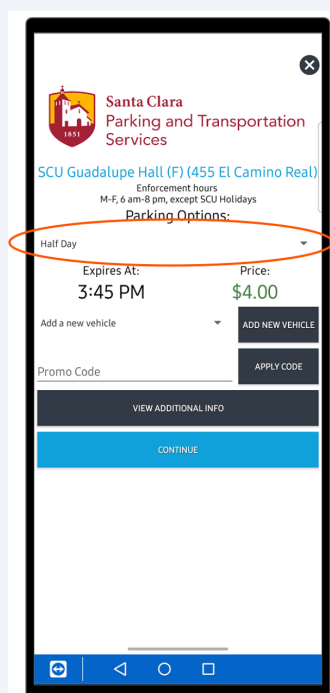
1851

Santa Clara
Parking and Transportation Services

SCU Guadalupe Hall (F) (455 El Camino Real)

Enforcement hours
M-F, 6 am-8 pm, except SCU Holidays

Parking Options:

Half Day

Expires At:
3:45 PM

Price:
$4.00

Add a new vehicle

ADD NEW VEHICLE

Promo Code

APPLY CODE

VIEW ADDITIONAL INFO

CONTINUE